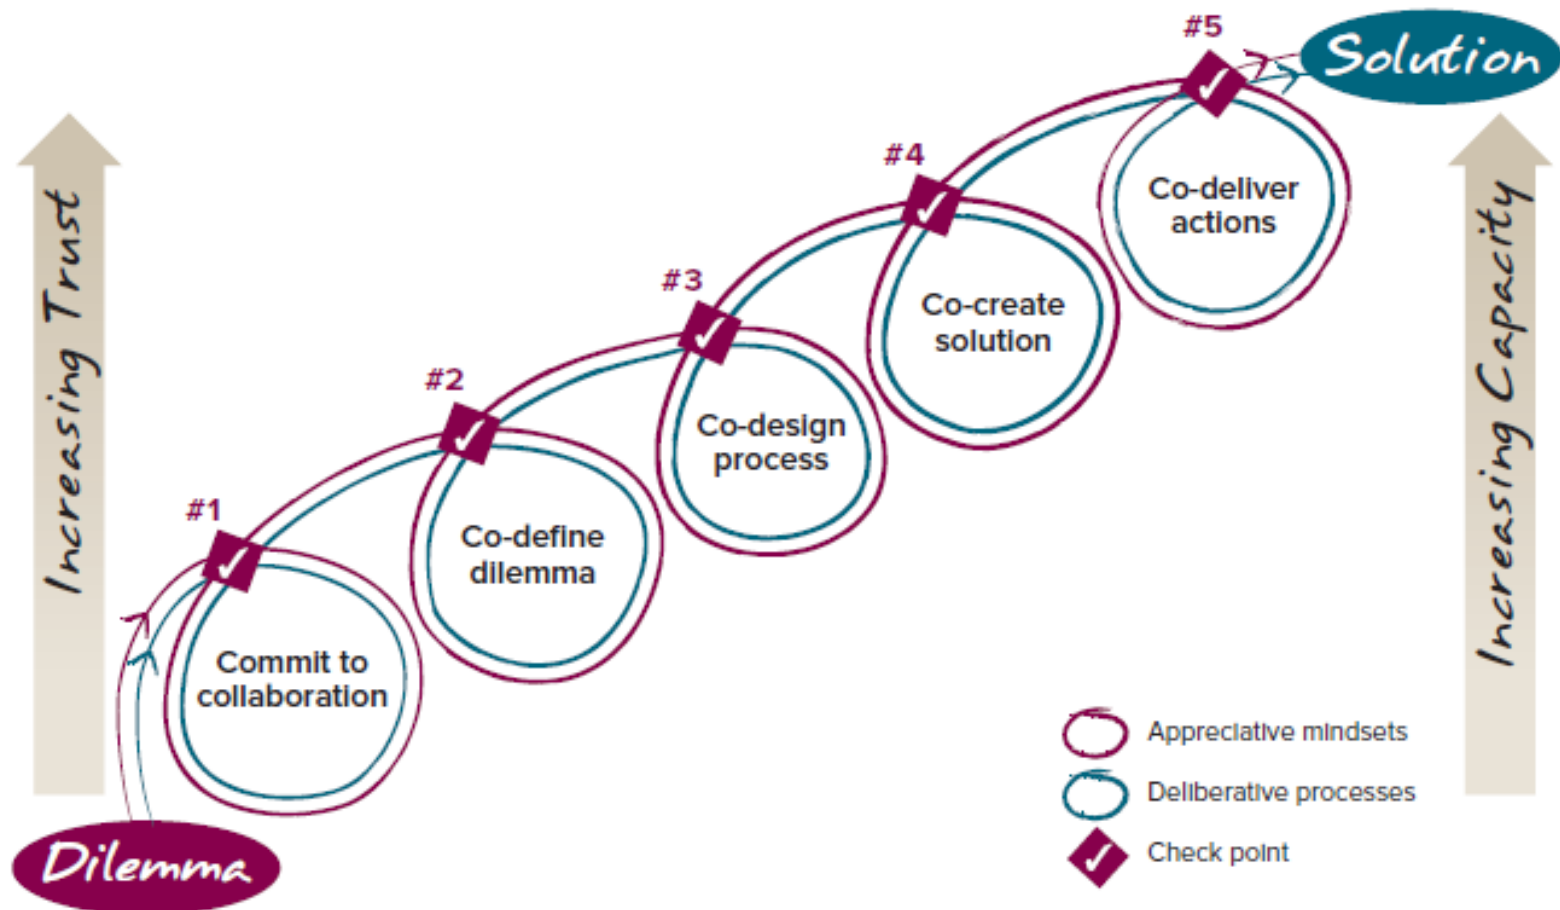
Increasing Trust

Dilemma

#1

Commit to collaboration

#2

Co-define dilemma

#3

Co-design process

#4

Co-create solution

#5

Co-deliver actions

Solution

Increasing Capacity

Appreciative mindsets

Deliberative processes

Check point